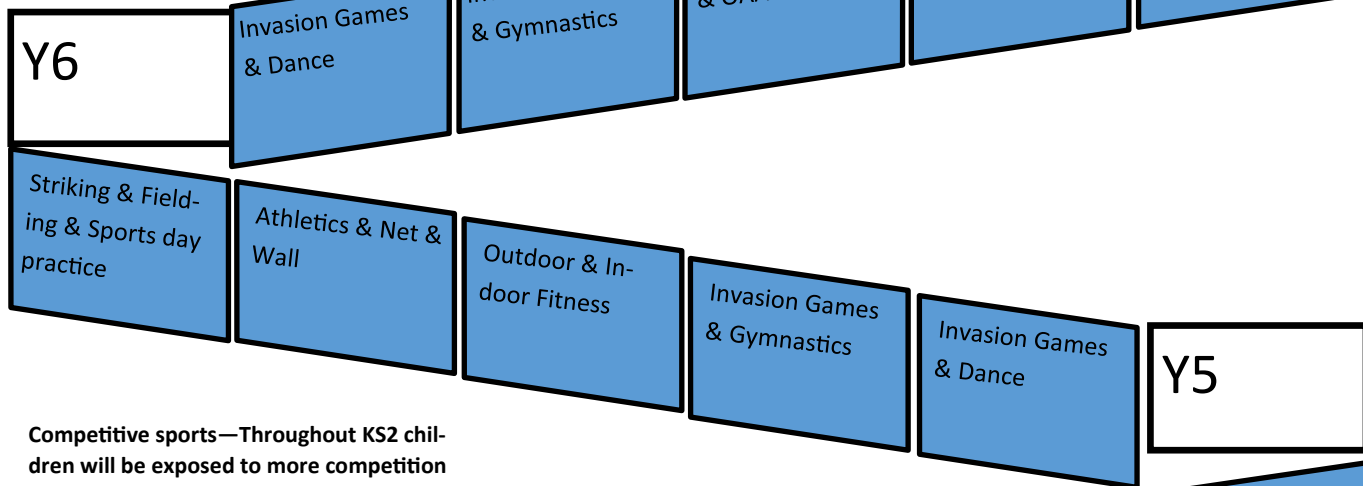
Y6

Invasion Games & Dance

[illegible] & Gymnastics

& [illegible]

Striking & Fielding & Sports day practice

Athletics & Net & Wall

Outdoor & Indoor Fitness

Invasion Games & Gymnastics

Invasion Games & Dance

Y5

Competitive sports—Throughout KS2 children will be exposed to more competition